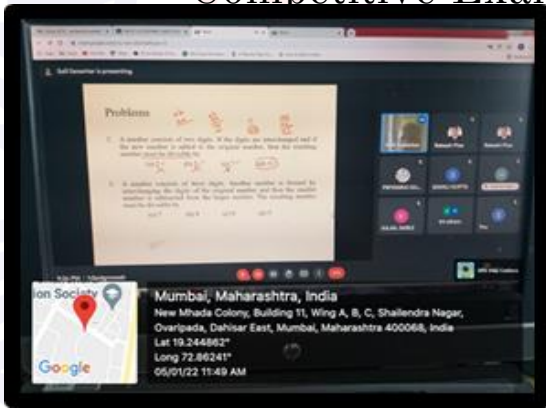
Competitive Exam

Problems

ion Society

Google

Mumbai, Maharashtra, India
New Mhada Colony, Building 11, Wing A, B, C, Shailendra Nagar, Ovaripada, Dahisar East, Mumbai, Maharashtra 400068, India
Lat 19.244862°
Long 72.86241°
05/01/22 11:49 AM